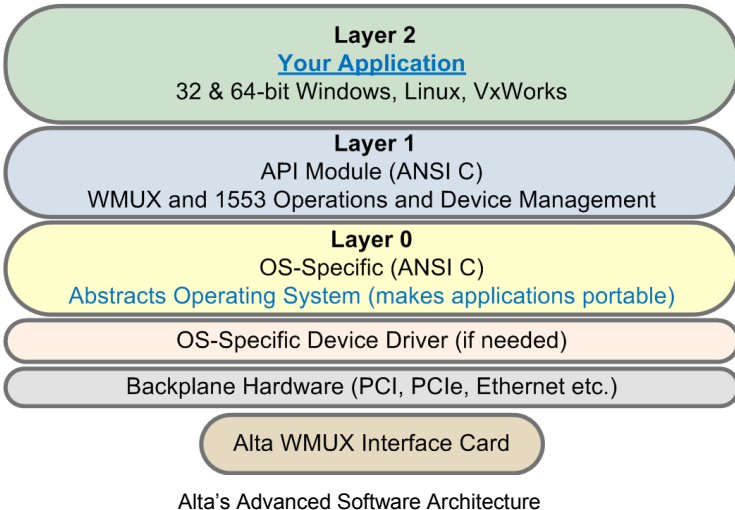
Layer 2
Your Application
32 & 64-bit Windows, Linux, VxWorks

Layer 1
API Module (ANSI C)
WMUX and 1553 Operations and Device Management

Layer 0
OS-Specific (ANSI C)
Abstracts Operating System (makes applications portable)

OS-Specific Device Driver (if needed)

Backplane Hardware (PCI, PCIe, Ethernet etc.)

Alta WMUX Interface Card

Alta's Advanced Software Architecture